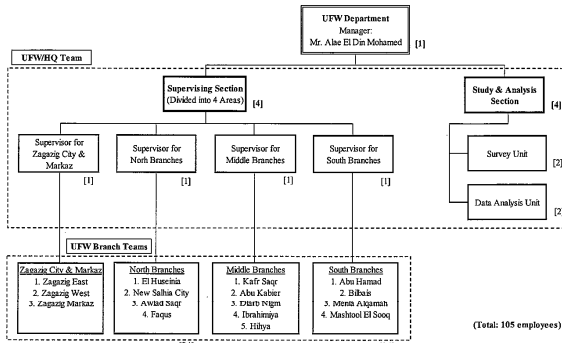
UFW Department
Manager:
Mr. Alae El Din Mohamed [1]

UFW/HQ Team

Supervising Section
(Divided into 4 Areas) [4]

Study & Analysis Section [4]

Supervisor for Zagazig City & Markaz [1]

Supervisor for Norh Branches [1]

Supervisor for Middle Branches [1]

Supervisor for South Branches [1]

Survey Unit [2]

Data Analysis Unit [2

UFW Branch Teams

Zagazig City & Markaz
1. Zagazig East
2. Zagazig West
3. Zagazig Markaz

North Branches
1. El Huseinia
2. New Salhia City
3. Awlad Saqr
4. Faqus

Middle Branches
1. Kafr Saqr
2. Abu Kabier
3. Diarb Nigm
4. Ibrahimiya
5. Hihya

South Branches
1. Abu Hamad
2. Bilbais
3. Menia Alqamah
4. Mashtool El Sooq

(Total: 105 employees)